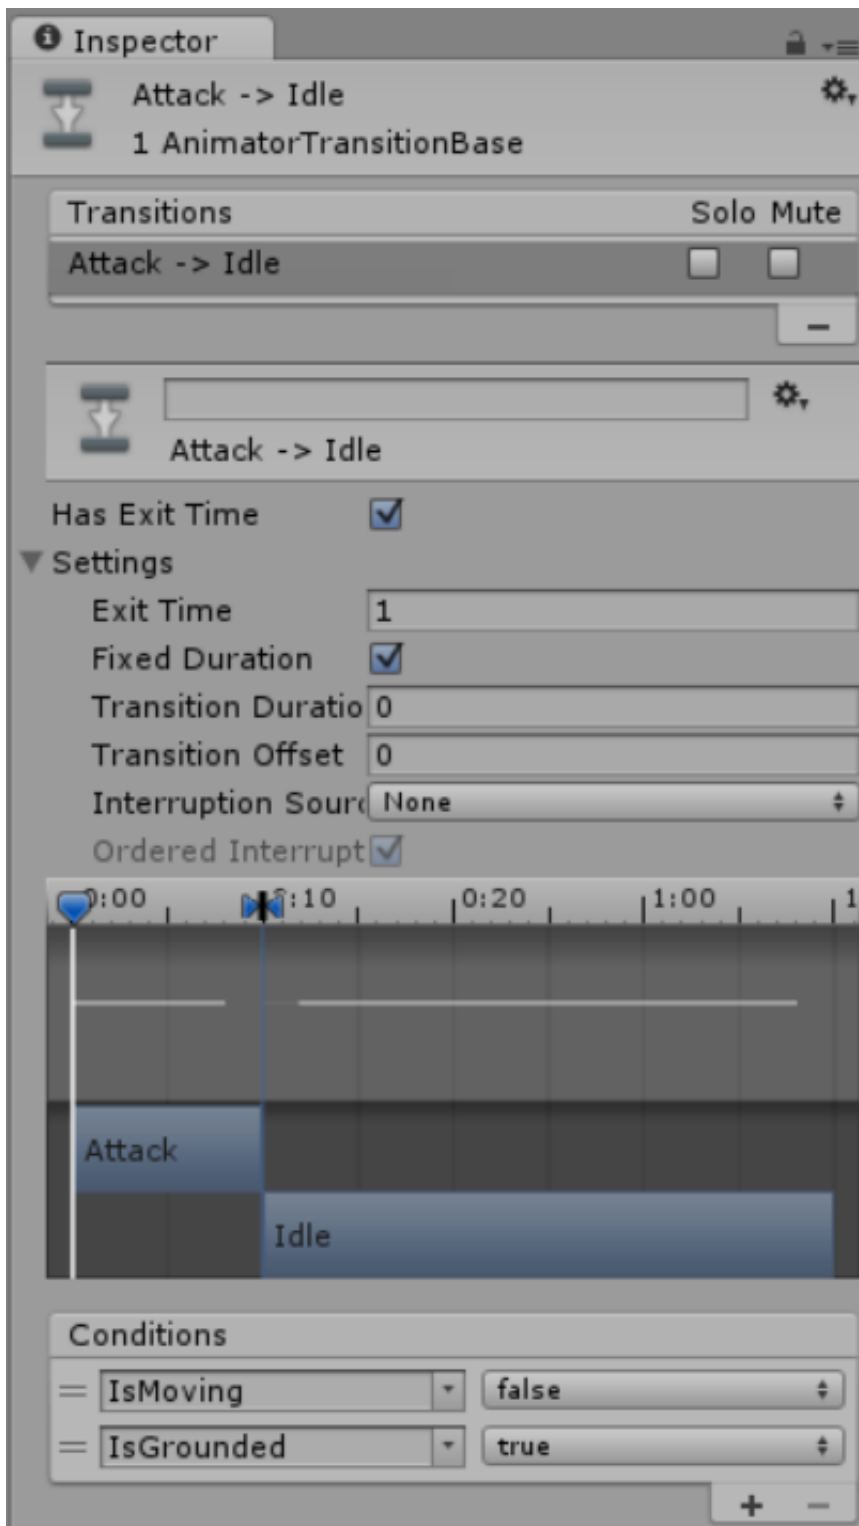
Inspector

Attack -> Idle
1 AnimatorTransitionBase

| Transitions | Solo | Mute |
|---|---|---|
| Attack -> Idle | | |

–

Attack -> Idle

Has Exit Time
Settings
Exit Time 1
Fixed Duration
Transition Duratio 0
Transition Offset 0
Interruption Sourc None
Ordered Interrupt

0:00 0:10 0:20 1:00 1

Attack
Idle

Conditions
IsMoving false
IsGrounded true

+ –